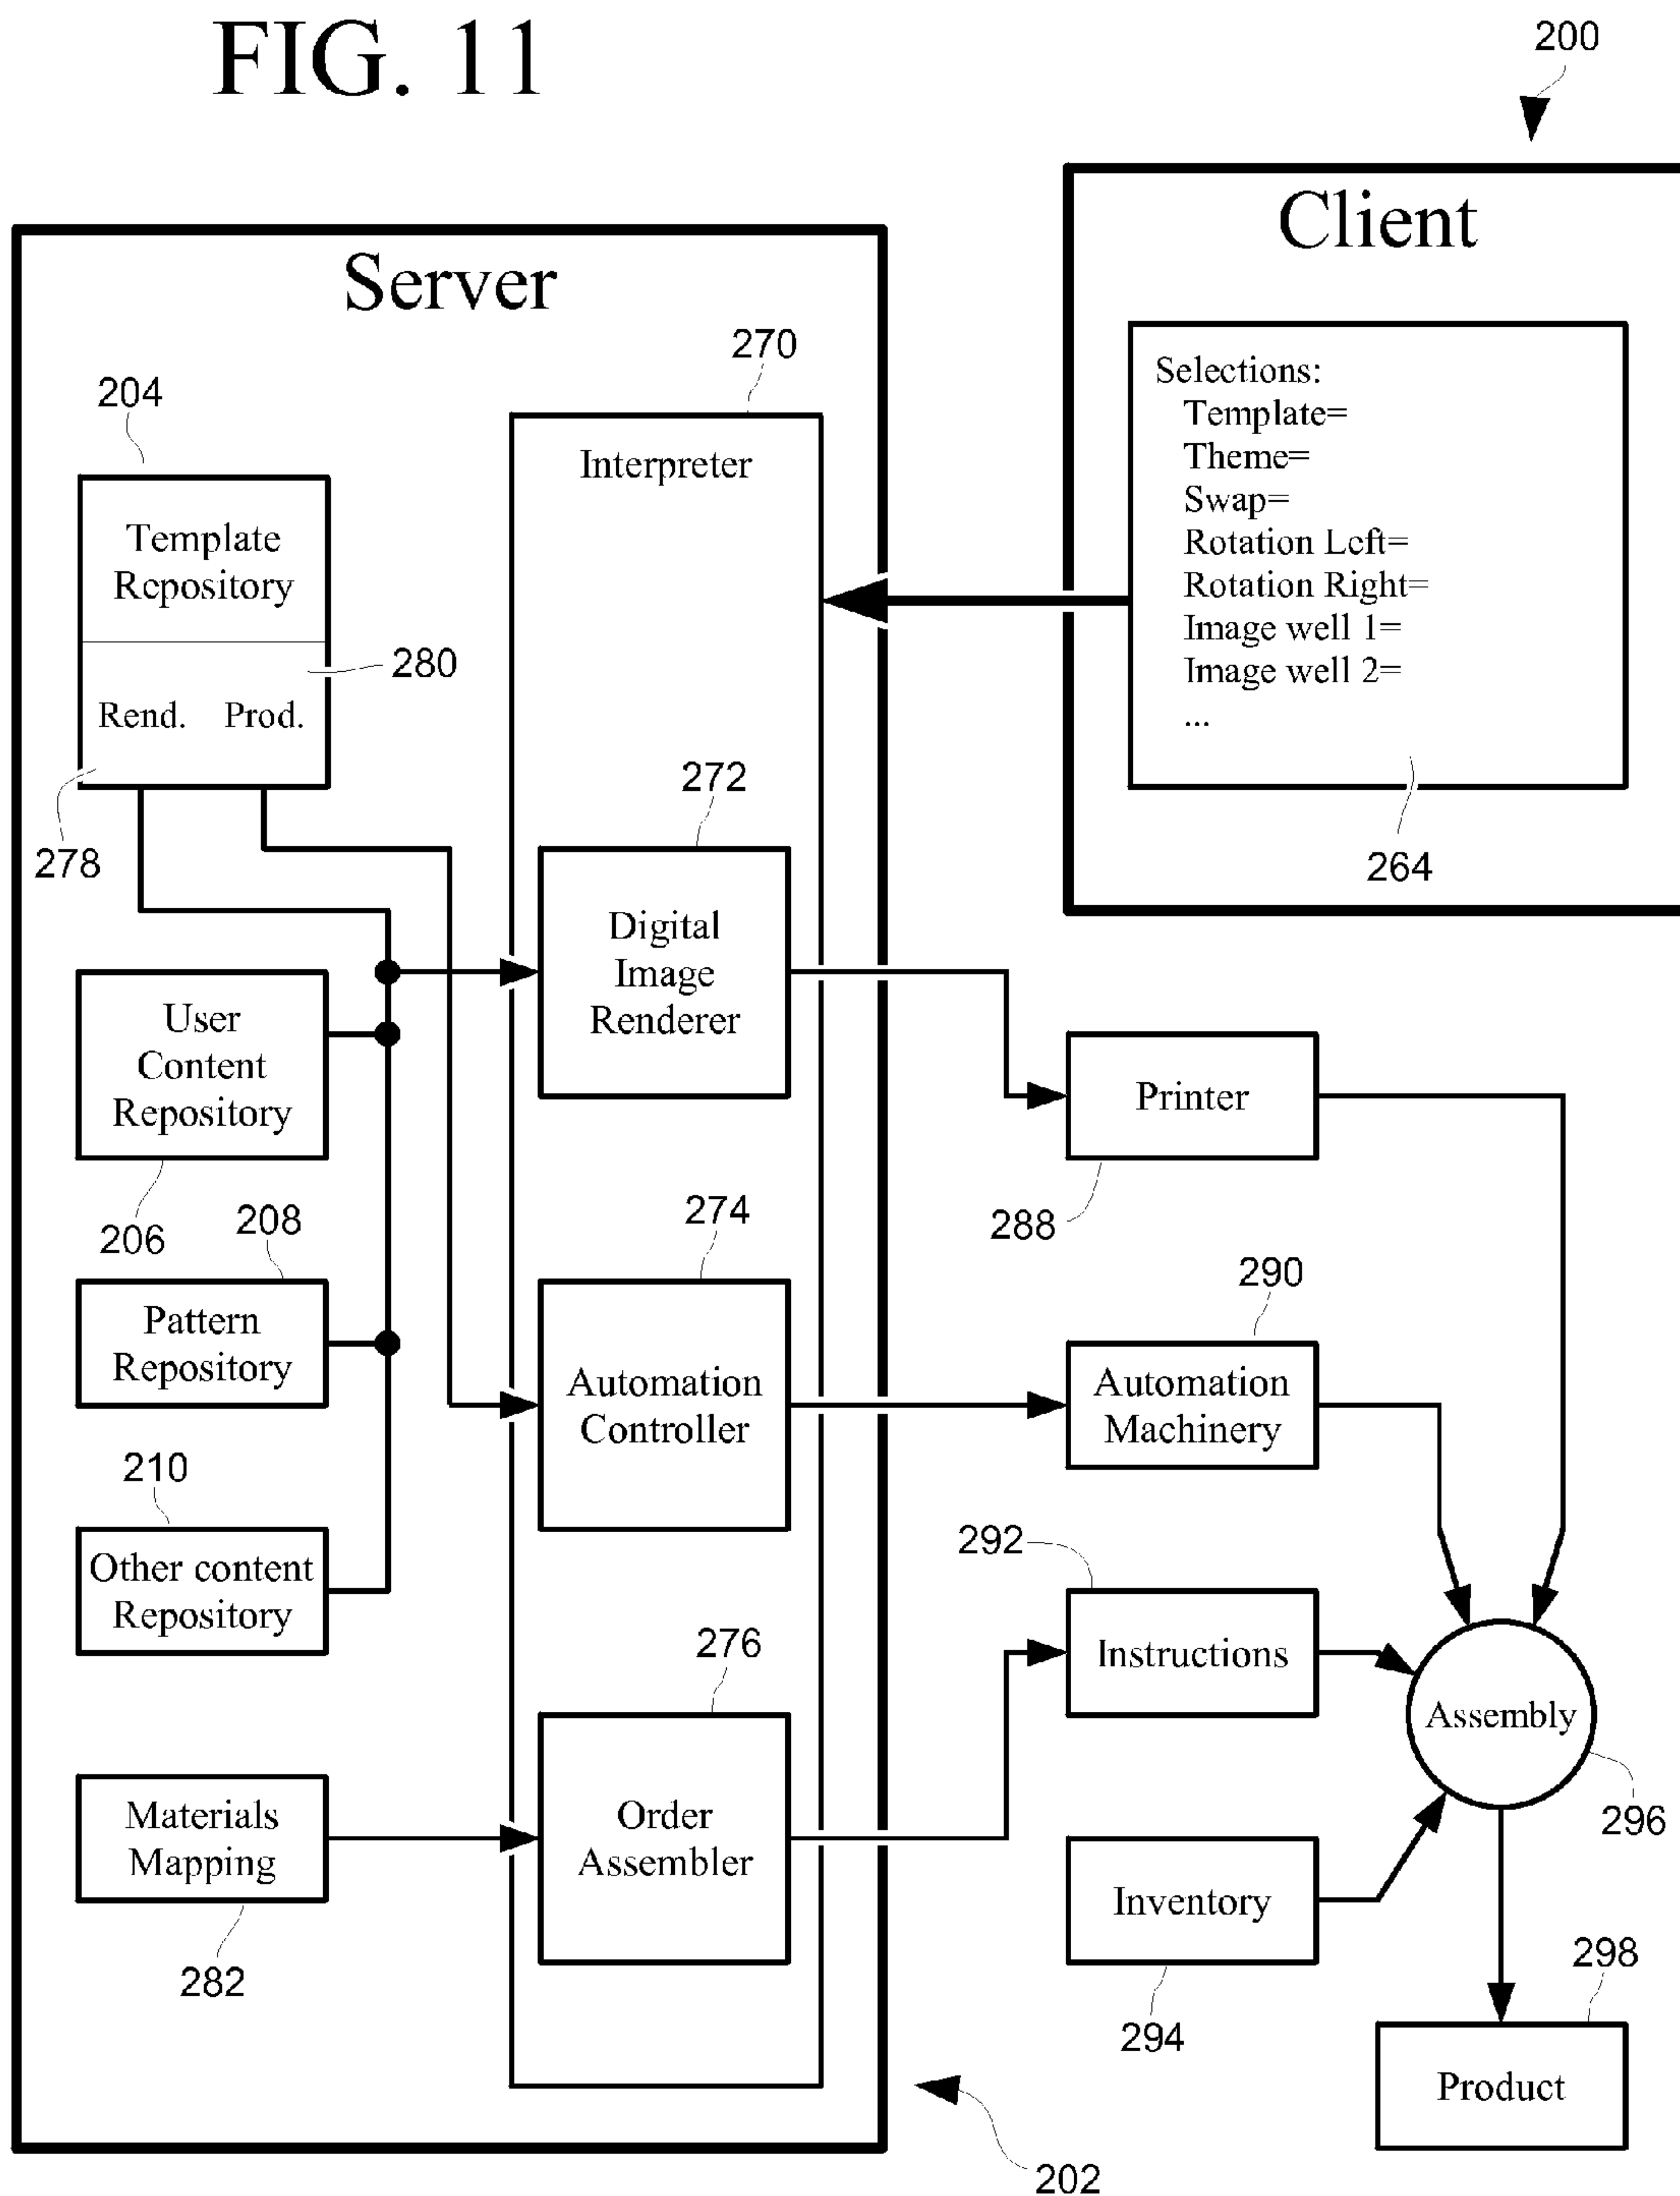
FIG. 11

200

Client

Selections:
Template=
Theme=
Swap=
Rotation Left=
Rotation Right=
Image well 1=
Image well 2=
...

264

Server

270

Interpreter

204

Template Repository

280

Rend. Prod.

278

272

Digital Image Renderer

User Content Repository

206

208

Pattern Repository

210

Other content Repository

274

Automation Controller

276

Order Assembler

Materials Mapping

282

Printer

288

290

Automation Machinery

292

Instructions

Assembly

296

Inventory

294

298

Product

202